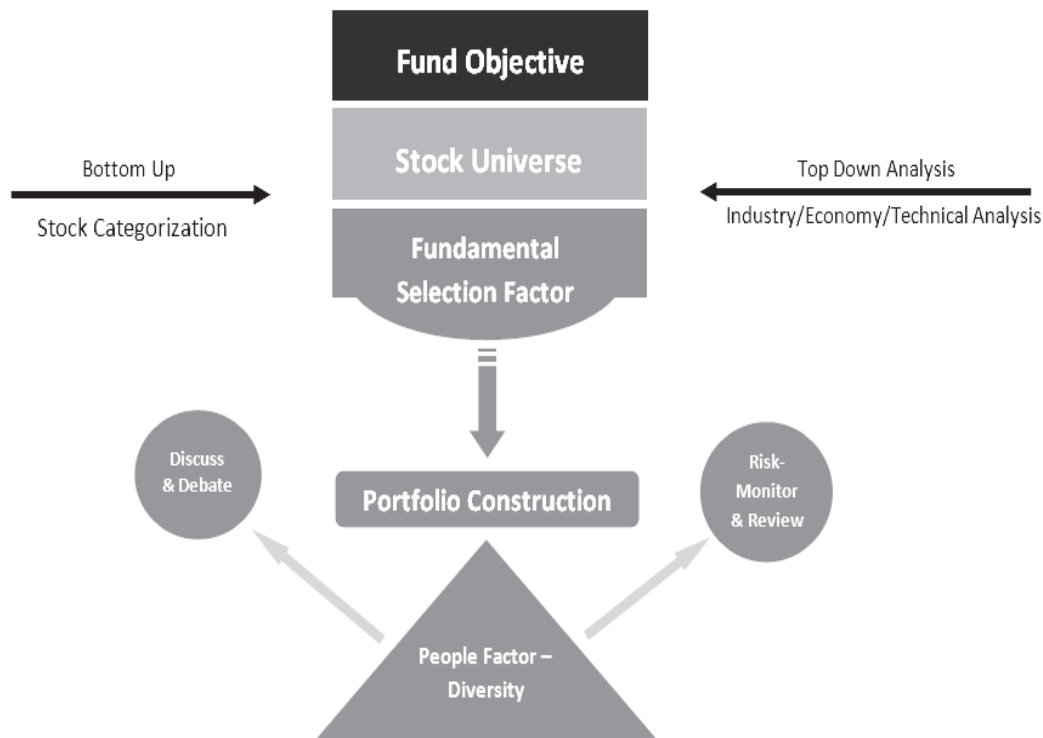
Fund Objective

Bottom Up

Stock Categorization

Stock Universe

Top Down Analysis

Industry/Economy/Technical Analysis

Fundamental Selection Factor

Discuss & Debate

Portfolio Construction

Risk-Monitor & Review

People Factor – Diversity